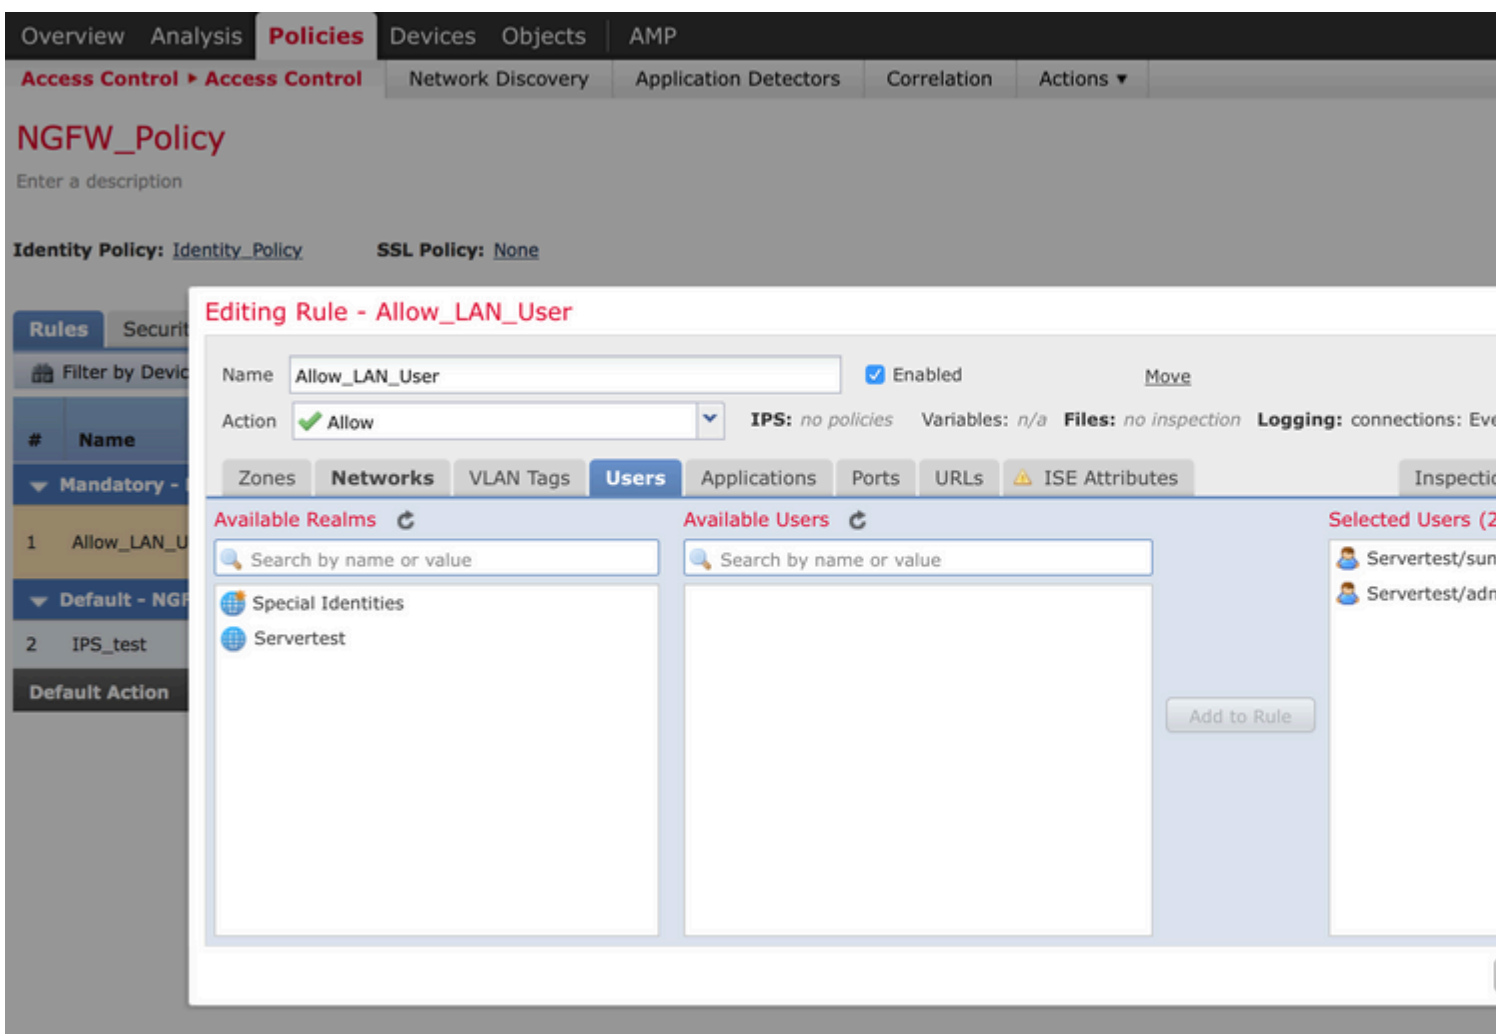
Overview Analysis Policies Devices Objects AMP

Access Control ▸ Access Control Network Discovery Application Detectors Correlation Actions ▾

NGFW_Policy

Enter a description

Identity Policy: Identity_Policy SSL Policy: None

Rules Securit

Filter by Devic

| # | Name |
|---|---|
| Mandatory - | |
| 1 | Allow_LAN_U |
| Default - NGF | |
| 2 | IPS_test |

Default Action

Editing Rule - Allow_LAN_User

Name Allow_LAN_User Enabled Move

Action Allow IPS: no policies Variables: n/a Files: no inspection Logging: connections: Eve

Zones Networks VLAN Tags Users Applications Ports URLs ISE Attributes Inspectio

Available Realms

Search by name or value

Special Identities

Servertest

Available Users

Search by name or value

Add to Rule

Selected Users (2

Servertest/sun

Servertest/adn